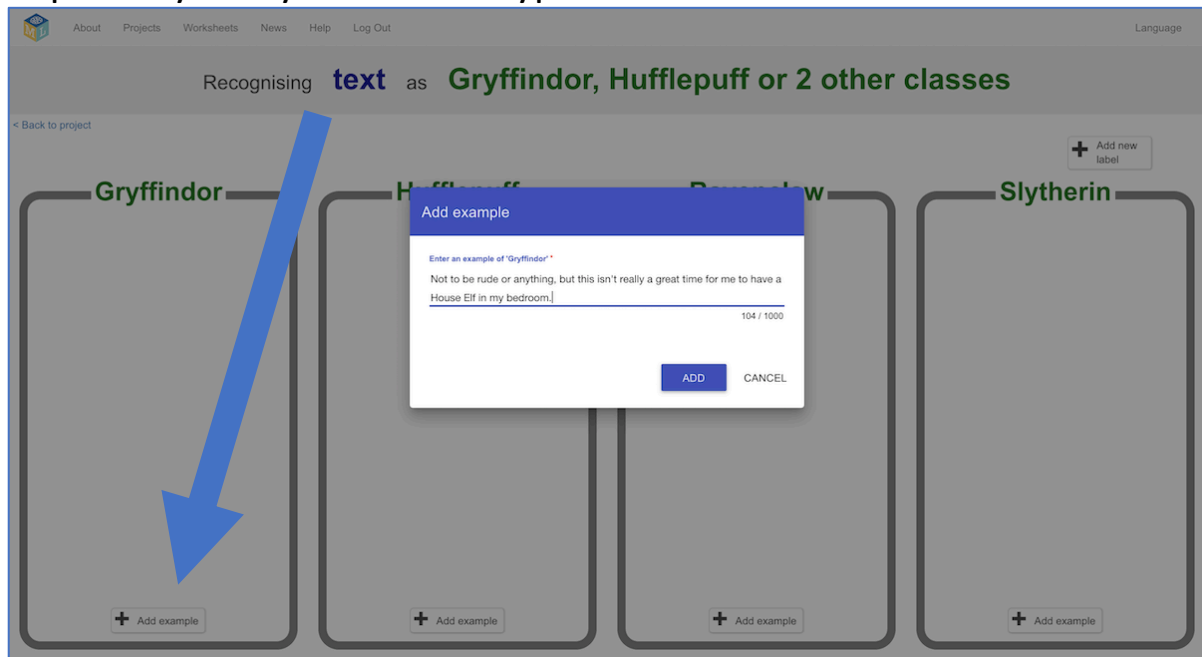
About Projects Worksheets News Help Log Out

Language

Recognising text as Gryffindor, Hufflepuff or 2 other classes

< Back to project

Add new label

Gryffindor

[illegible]

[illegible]

Slytherin

Add example

Enter an example of 'Gryffindor' *

Not to be rude or anything, but this isn't really a great time for me to have a House Elf in my bedroom.

104 / 1000

ADD

CANCEL

Add example

Add example

Add example

Add example